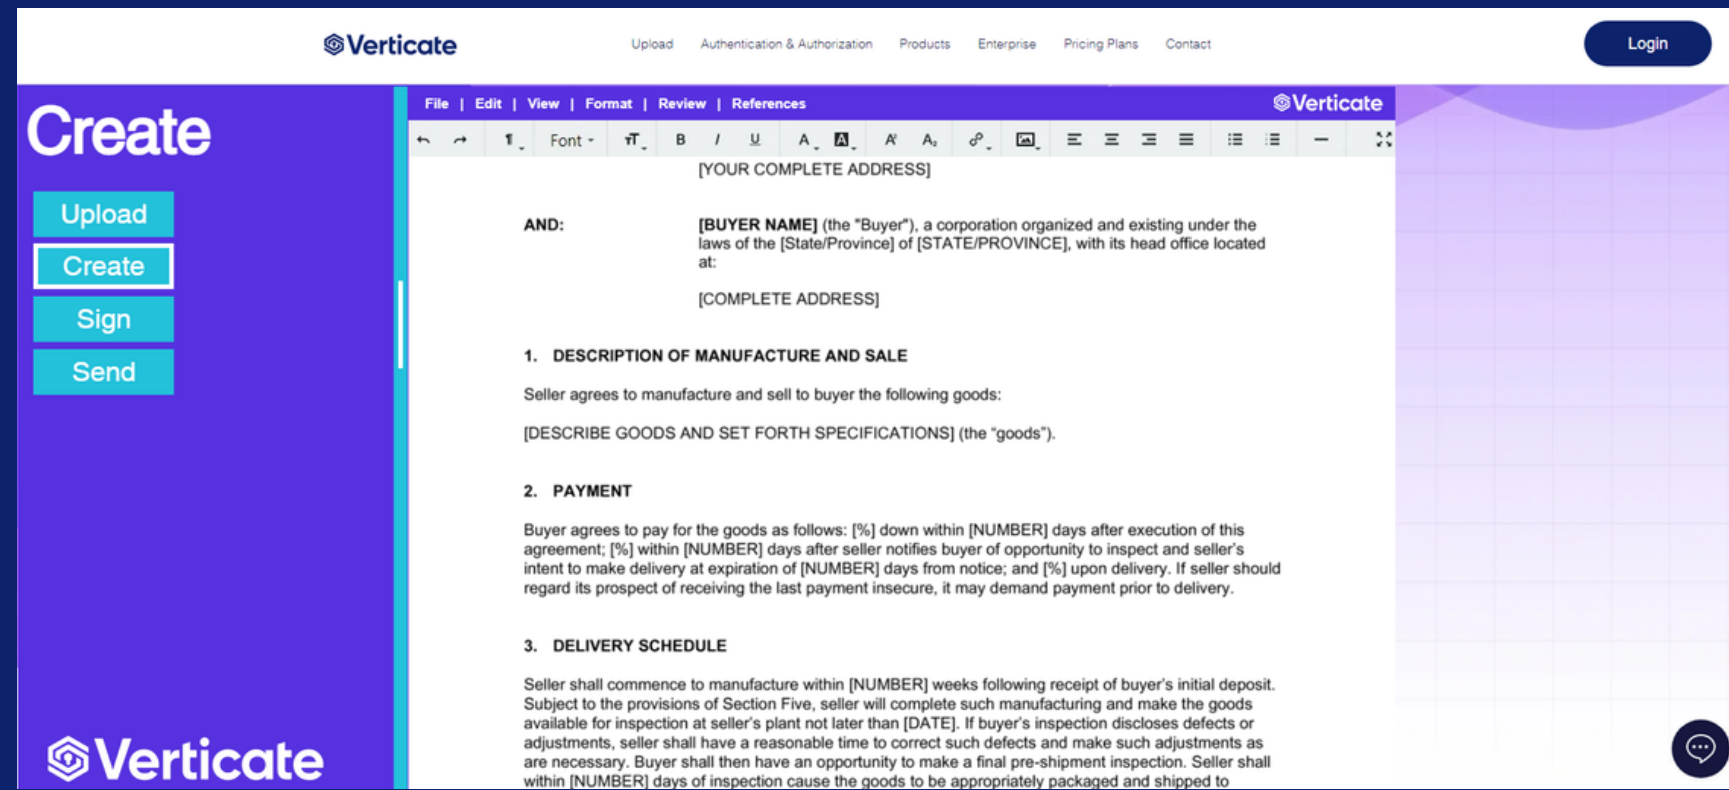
Verticate

Upload Authentication & Authorization Products Enterprise Pricing Plans Contact

Login

Create

Upload

Create

Sign

Send

Verticate

File | Edit | View | Format | Review | References

Verticate

Font

[YOUR COMPLETE ADDRESS]

AND: **[BUYER NAME]** (the "Buyer"), a corporation organized and existing under the laws of the [State/Province] of [STATE/PROVINCE], with its head office located at:

[COMPLETE ADDRESS]

1. DESCRIPTION OF MANUFACTURE AND SALE

Seller agrees to manufacture and sell to buyer the following goods:

[DESCRIBE GOODS AND SET FORTH SPECIFICATIONS] (the "goods").

2. PAYMENT

Buyer agrees to pay for the goods as follows: [%] down within [NUMBER] days after execution of this agreement; [%] within [NUMBER] days after seller notifies buyer of opportunity to inspect and seller's intent to make delivery at expiration of [NUMBER] days from notice; and [%] upon delivery. If seller should regard its prospect of receiving the last payment insecure, it may demand payment prior to delivery.

3. DELIVERY SCHEDULE

Seller shall commence to manufacture within [NUMBER] weeks following receipt of buyer's initial deposit. Subject to the provisions of Section Five, seller will complete such manufacturing and make the goods available for inspection at seller's plant not later than [DATE]. If buyer's inspection discloses defects or adjustments, seller shall have a reasonable time to correct such defects and make such adjustments as are necessary. Buyer shall then have an opportunity to make a final pre-shipment inspection. Seller shall within [NUMBER] days of inspection cause the goods to be appropriately packaged and shipped to